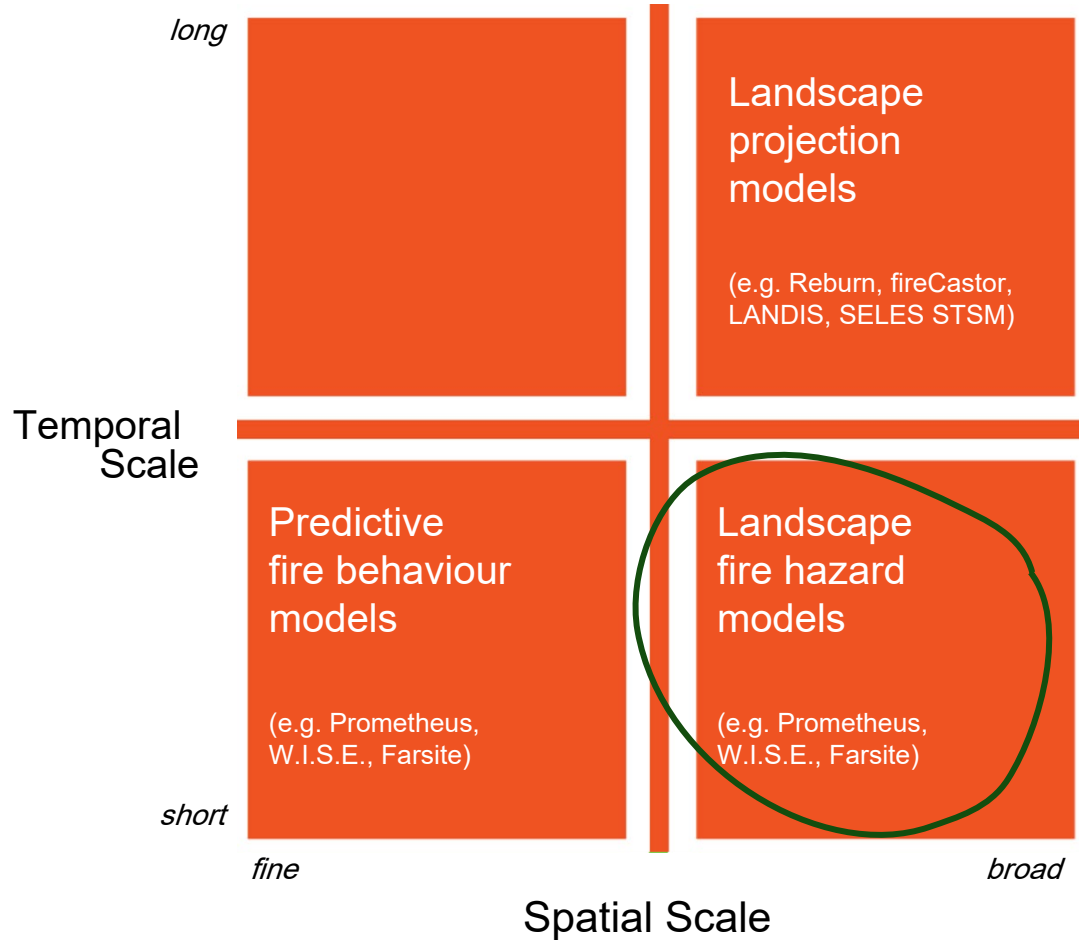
long

Landscape projection models

(e.g. Reburn, fireCastor, LANDIS, SELES STSM)

Temporal Scale

Predictive fire behaviour models

(e.g. Prometheus, W.I.S.E., Farsite)

Landscape fire hazard models

(e.g. Prometheus, W.I.S.E., Farsite)

short

fine

broad

Spatial Scale